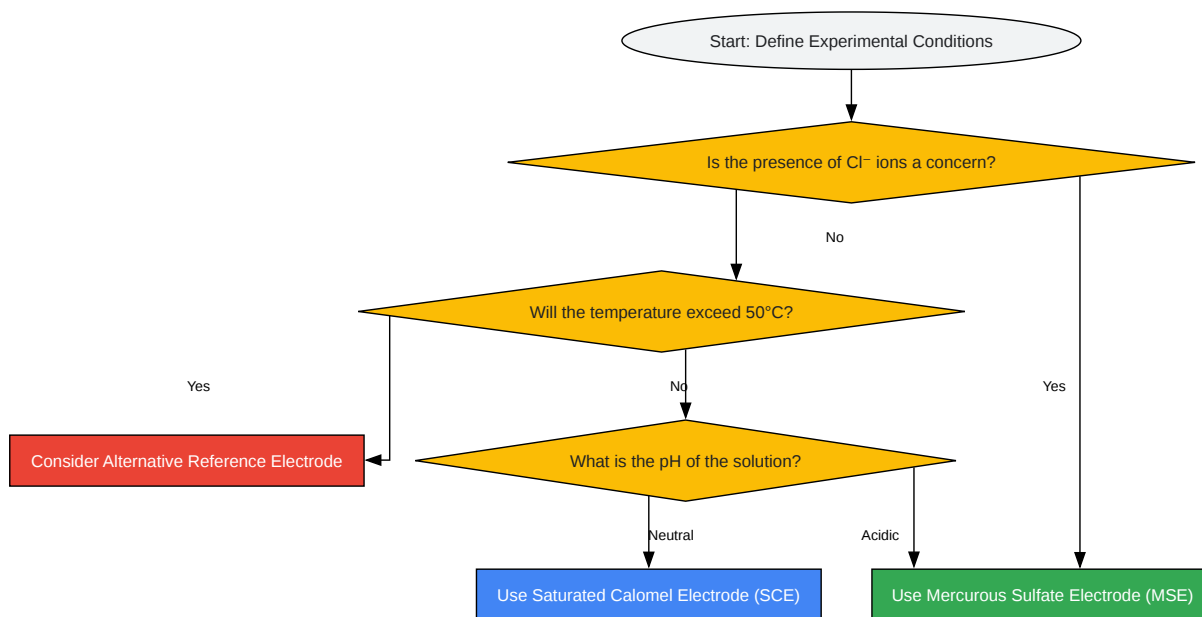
Start: Define Experimental Conditions

Is the presence of Cl⁻ ions a concern?

No

Will the temperature exceed 50°C?

Yes

No

Yes

Consider Alternative Reference Electrode

What is the pH of the solution?

Neutral

Acidic

Use Saturated Calomel Electrode (SCE)

Use Mercurous Sulfate Electrode (MSE)